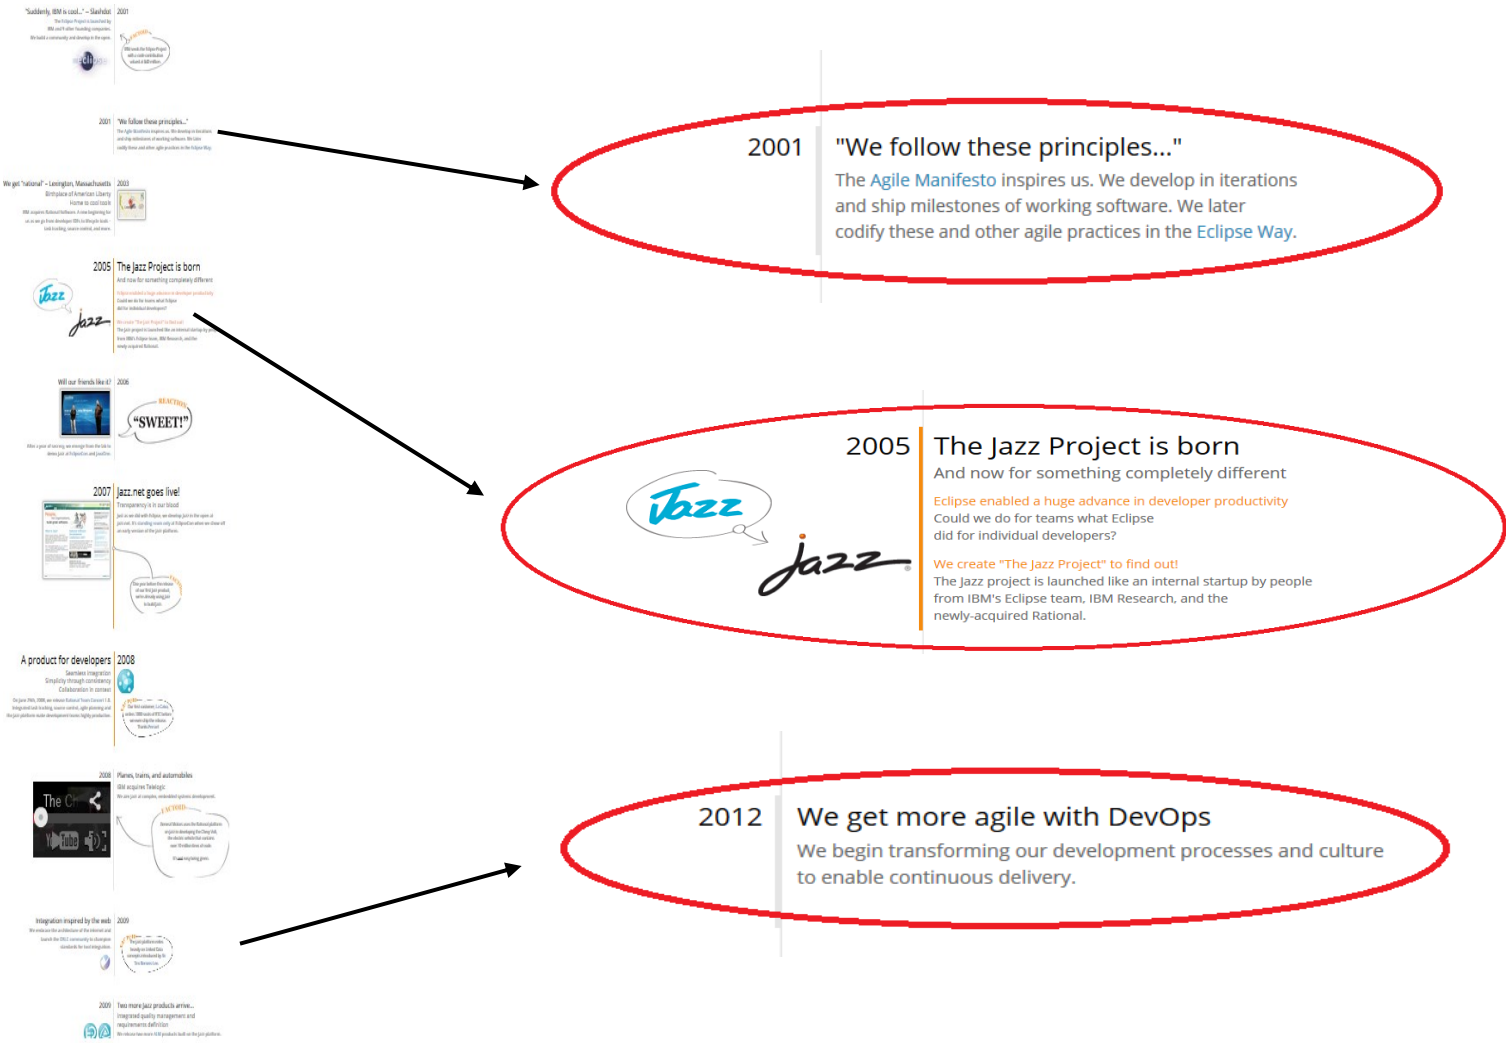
"Suddenly, IBM is cool..." – Slashdot 2001

2001 "We follow these principles..."

We get "rational" – Lexington, Massachusetts 2003

2005 The Jazz Project is born

Will our friends like it? 2006

"SWEET!"

2007 Jazz.net goes live!

A product for developers 2008

2008 Planes, trains, and automobiles

Integration inspired by the web 2009

2009 Two more Jazz products arrive...

2001 "We follow these principles..."

The Agile Manifesto inspires us. We develop in iterations and ship milestones of working software. We later codify these and other agile practices in the Eclipse Way.

2005 The Jazz Project is born

And now for something completely different

Jazz

Jazz

Eclipse enabled a huge advance in developer productivity

Could we do for teams what Eclipse did for individual developers?

We create "The Jazz Project" to find out!

The Jazz project is launched like an internal startup by people from IBM's Eclipse team, IBM Research, and the newly-acquired Rational.

2012 We get more agile with DevOps

We begin transforming our development processes and culture to enable continuous delivery.